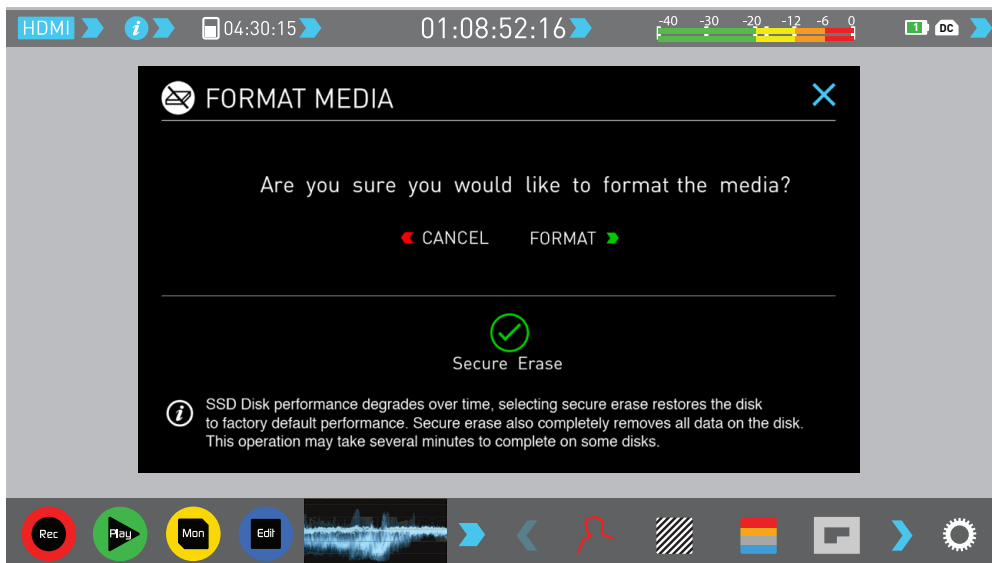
HDMI 04:30:15 01:08:52:16 -40 -30 -20 -12 -6 0 1 DC

FORMAT MEDIA

Are you sure you would like to format the media?

CANCEL FORMAT

Secure Erase

SSD Disk performance degrades over time, selecting secure erase restores the disk to factory default performance. Secure erase also completely removes all data on the disk. This operation may take several minutes to complete on some disks.

Rec Play Mon Edit